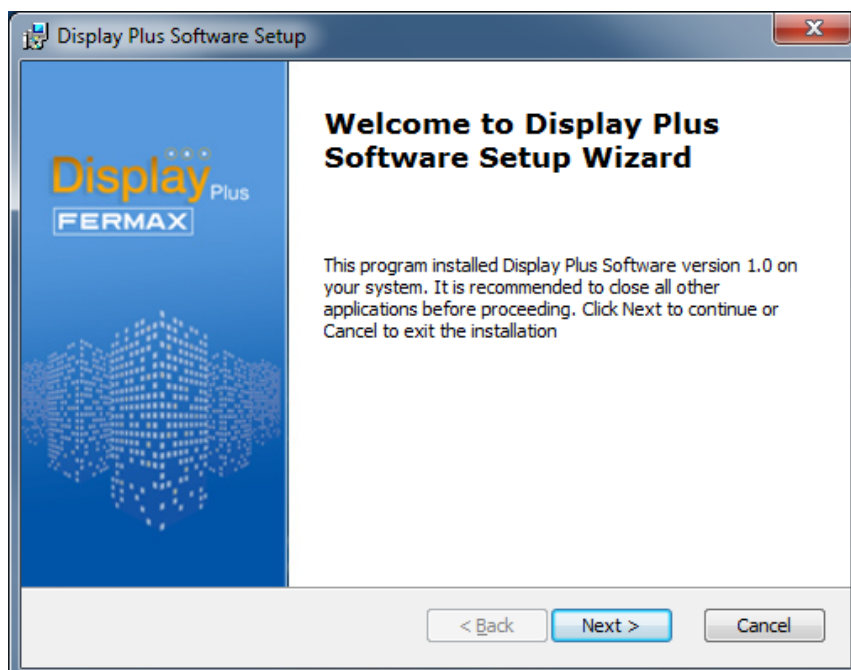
Display Plus Software Setup

Display Plus
FERMAX

Welcome to Display Plus Software Setup Wizard

This program installed Display Plus Software version 1.0 on your system. It is recommended to close all other applications before proceeding. Click Next to continue or Cancel to exit the installation

< Back
Next >
Cancel